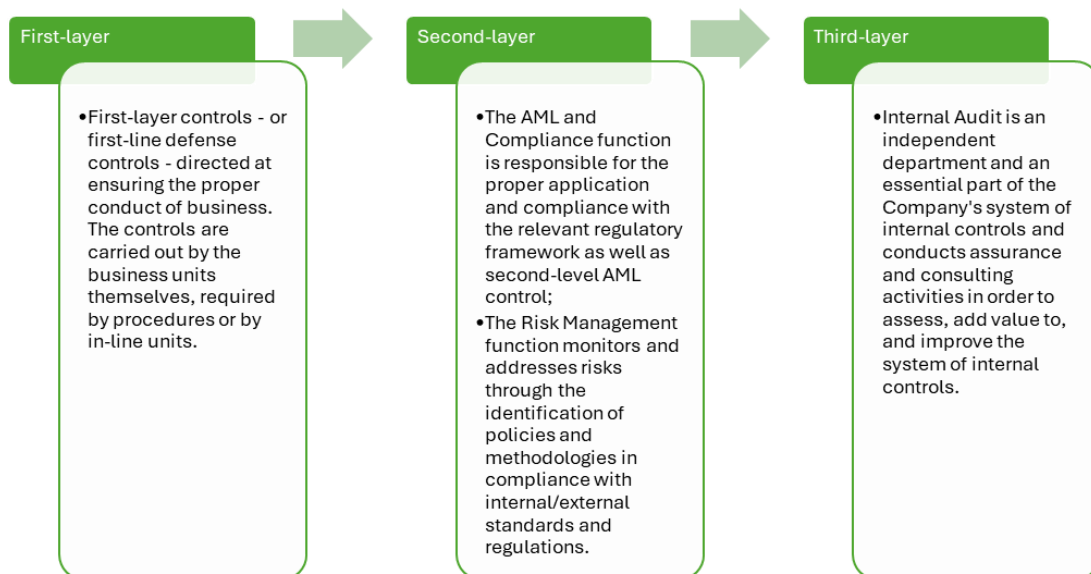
First-layer

•First-layer controls - or first-line defense controls - directed at ensuring the proper conduct of business. The controls are carried out by the business units themselves, required by procedures or by in-line units.

Second-layer

•The AML and Compliance function is responsible for the proper application and compliance with the relevant regulatory framework as well as second-level AML control;

•The Risk Management function monitors and addresses risks through the identification of policies and methodologies in compliance with internal/external standards and regulations.

Third-layer

•Internal Audit is an independent department and an essential part of the Company's system of internal controls and conducts assurance and consulting activities in order to assess, add value to, and improve the system of internal controls.